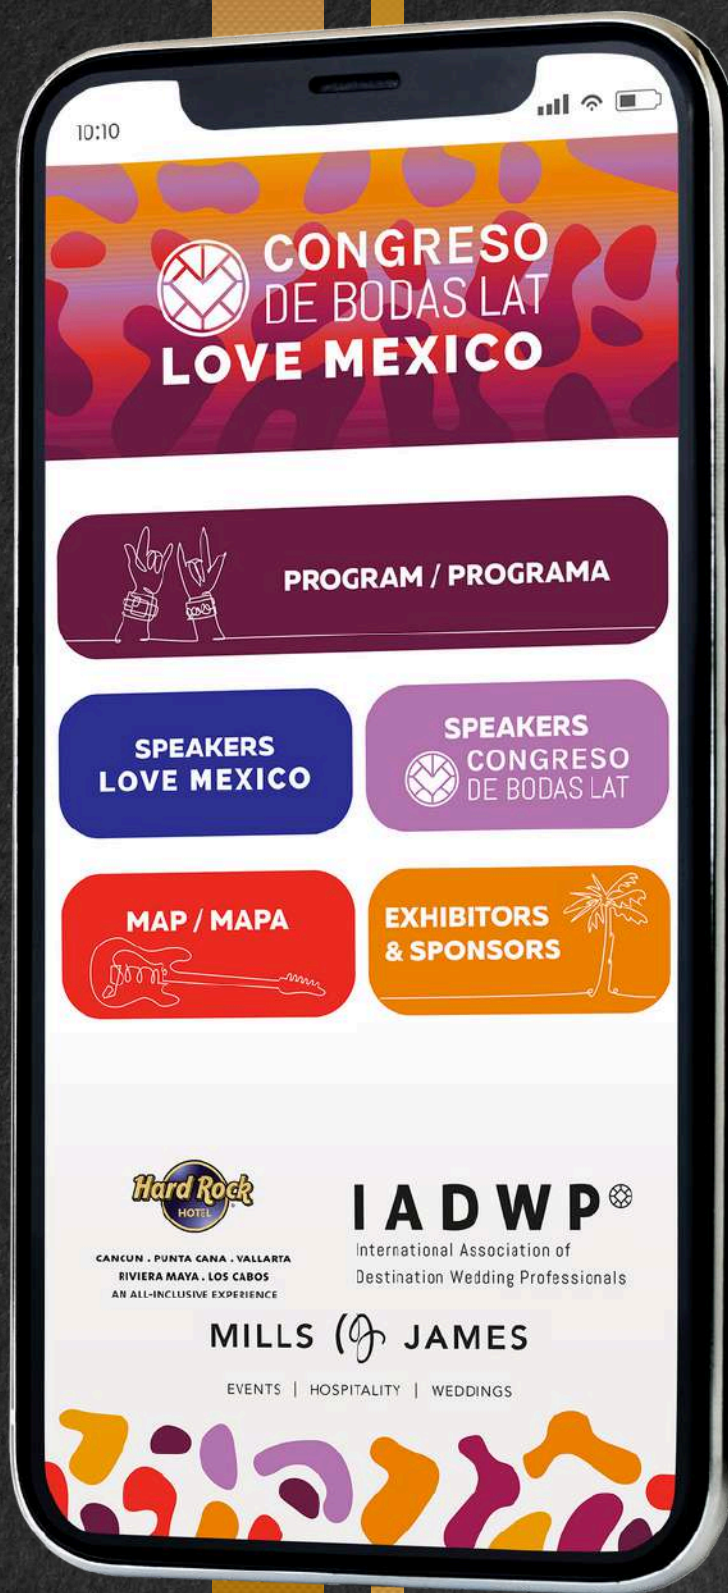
10:10

CONGRESO DE BODAS LAT
LOVE MEXICO

PROGRAM / PROGRAMA

SPEAKERS
LOVE MEXICO

SPEAKERS
CONGRESO DE BODAS LAT

MAP / MAPA

EXHIBITORS & SPONSORS

Hard Rock HOTEL
CANCUN . PUNTA CANA . VALLARTA
RIVIERA MAYA . LOS CABOS
AN ALL-INCLUSIVE EXPERIENCE

IADWP
International Association of Destination Wedding Professionals

MILLS JAMES
EVENTS | HOSPITALITY | WEDDINGS